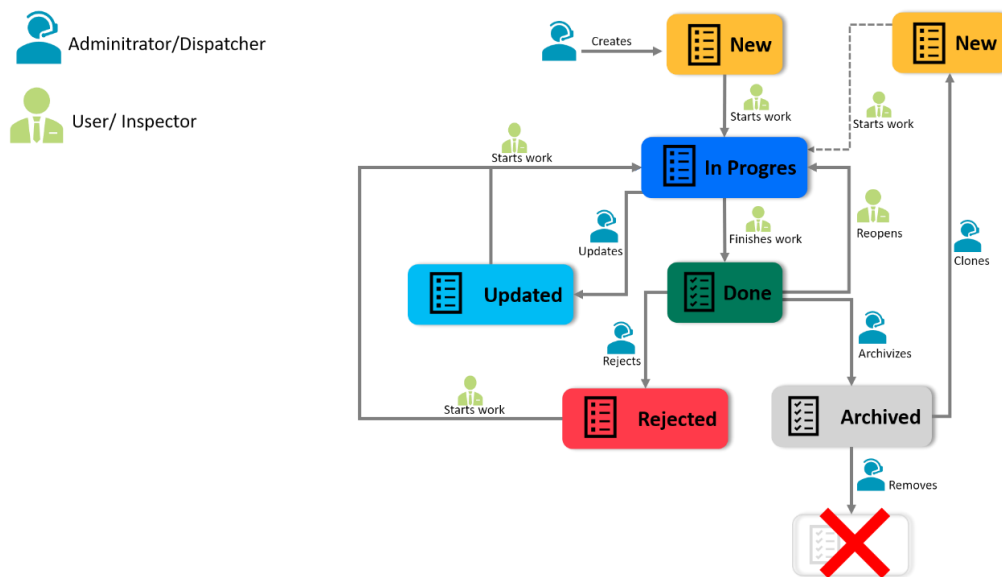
Administrator/Dispatcher

User/ Inspector

Creates

New

New

Starts work

Starts work

Starts work

In Progres

Updates

Finishes work

Reopens

Clones

Updated

Done

Rejects

Archivizes

Starts work

Rejected

Archived

Removes